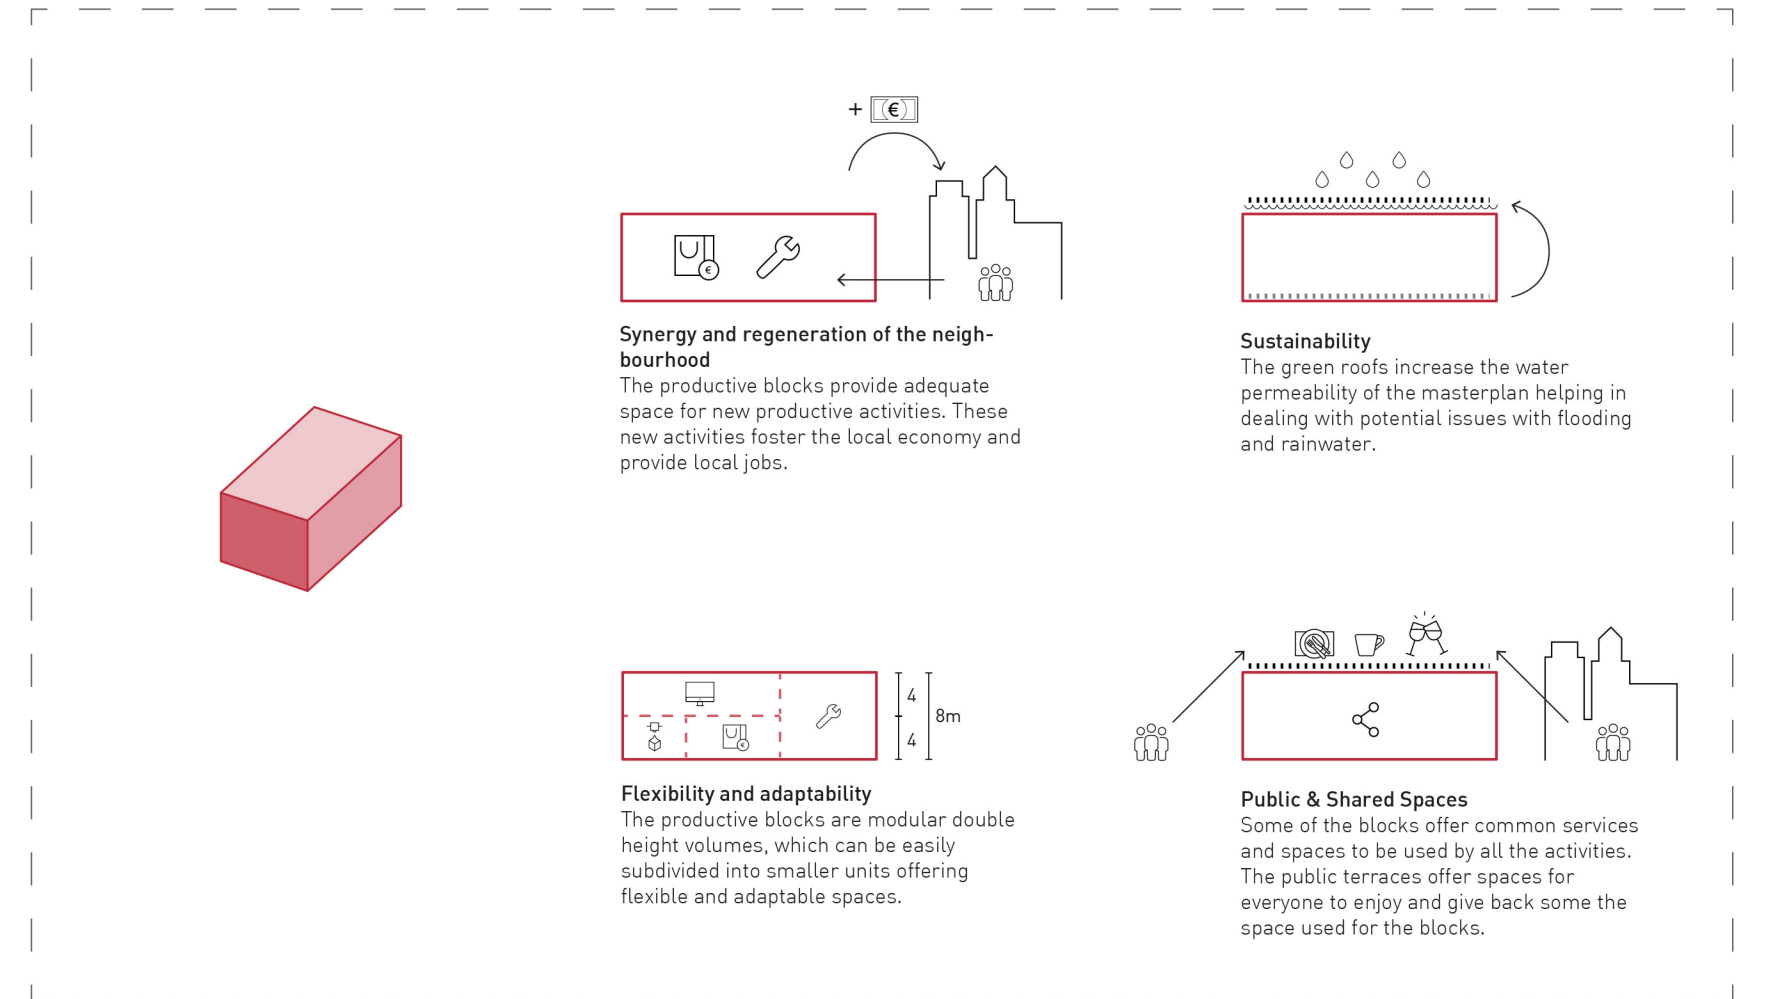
+ €

Synergy and regeneration of the neighbourhood
The productive blocks provide adequate space for new productive activities. These new activities foster the local economy and provide local jobs.

Sustainability
The green roofs increase the water permeability of the masterplan helping in dealing with potential issues with flooding and rainwater.

4
4
8m

Flexibility and adaptability
The productive blocks are modular double height volumes, which can be easily subdivided into smaller units offering flexible and adaptable spaces.

Public & Shared Spaces
Some of the blocks offer common services and spaces to be used by all the activities. The public terraces offer spaces for everyone to enjoy and give back some the space used for the blocks.